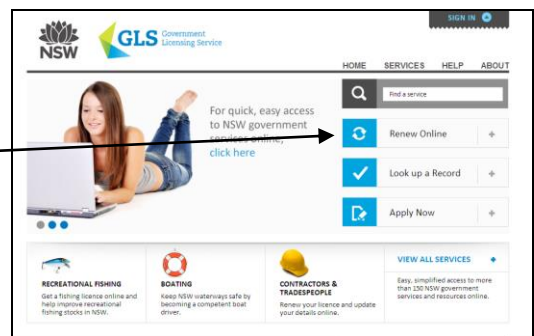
SIGN IN

NSW

GLS Government Licensing Service

HOME SERVICES HELP ABOUT

For quick, easy access to NSW government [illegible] click here

Find a service

Renew Online +

Look up a Record +

Apply Now +

RECREATIONAL FISHING
Get a fishing licence online and help improve recreational fishing stocks in NSW.

BOATING
Keep NSW waterways safe by becoming a competent boat driver.

CONTRACTORS & TRADESPEOPLE
Renew your licence and update your details online.

VIEW ALL SERVICES
Easy, simplified access to more than 150 NSW government services and resources online.